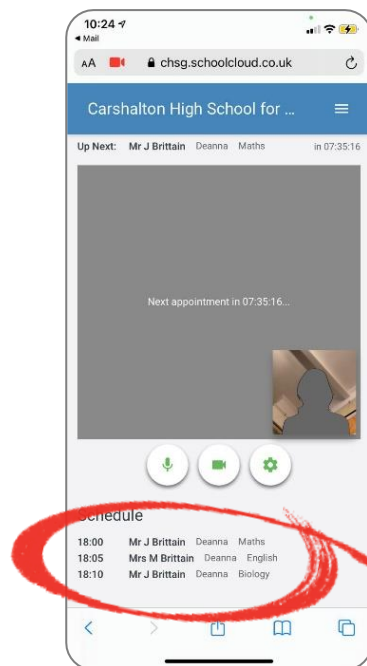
10:24
◀ Mail

AA chsg.schoolcloud.co.uk

Carshalton High School for ...

Up Next: Mr J Brittain Deanna Maths in 07:35:16

Next appointment in 07:35:16...

Schedule

| | | | |
|---|---|---|---|
| 18:00 | Mr J Brittain | Deanna | Maths |
| 18:05 | Mrs M Brittain | Deanna | English |
| 18:10 | Mr J Brittain | Deanna | Biology |